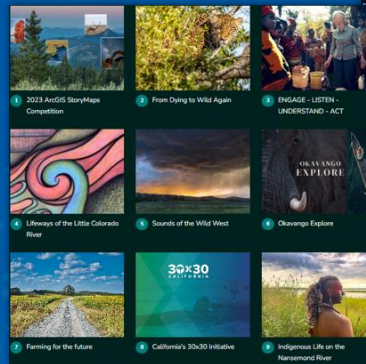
1 2023 ArcGIS StoryMaps Competition

2 From Dying to Wild Again

3 ENGAGE - LISTEN - UNDERSTAND - ACT

4 Lifeways of the Little Colorado River

5 Sounds of the Wild West

6 Okavango Explore

OKAVANGO EXPLORE

7 Farming for the future

8 California's 30x30 Initiative

30x30 CALIFORNIA

9 Indigenous Life on the Nansemond River